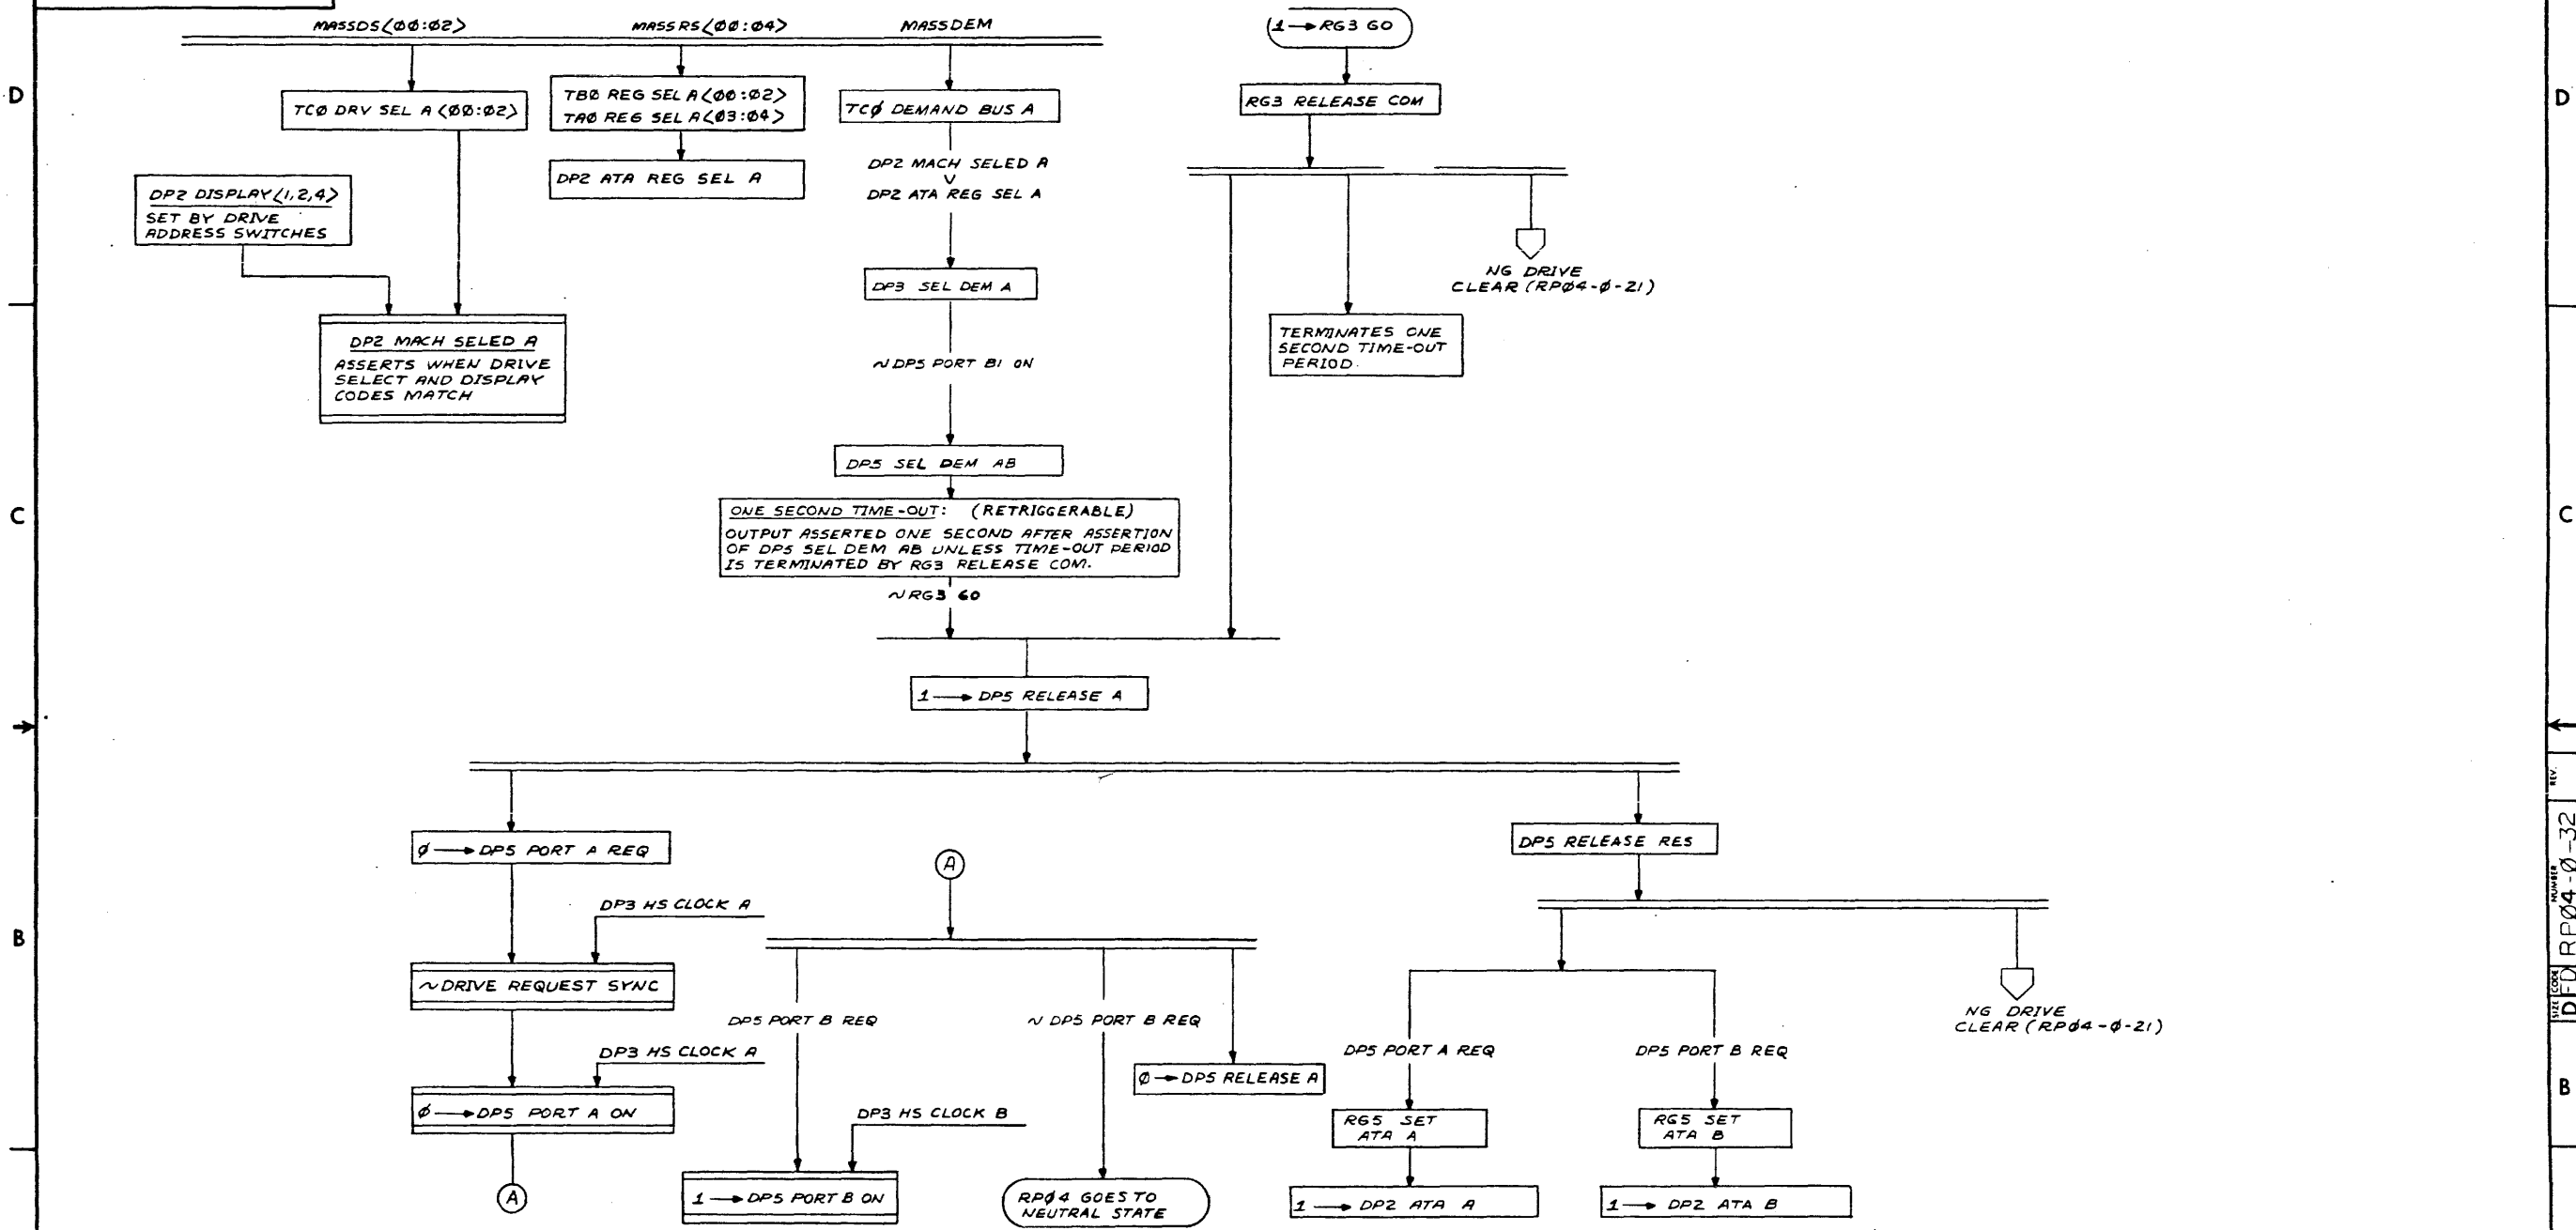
D

MASSDS⟨ØØ:Ø2⟩

MASSRS⟨ØØ:Ø4⟩

MASSDEM

TCØ DRV SEL A ⟨ØØ:Ø2⟩

TBØ REG SEL A⟨ØØ:Ø2⟩
TAØ REG SEL A⟨Ø3:Ø4⟩

TCØ DEMAND BUS A

DP2 ATA REG SEL A

DP2 DISPLAY⟨1,2,4⟩
SET BY DRIVE ADDRESS SWITCHES

DP2 MACH SELED A
V
DP2 ATA REG SEL A

DP3 SEL DEM A

DP2 MACH SELED A
ASSERTS WHEN DRIVE SELECT AND DISPLAY CODES MATCH

~DP5 PORT B1 ON

DP5 SEL DEM AB

ONE SECOND TIME-OUT: (RETRIGGERABLE)
OUTPUT ASSERTED ONE SECOND AFTER ASSERTION OF DP5 SEL DEM AB UNLESS TIME-OUT PERIOD IS TERMINATED BY RG3 RELEASE COM.

~RG3 GO

1 → RG3 GO

RG3 RELEASE COM

NG DRIVE CLEAR (RPØ4-Ø-21)

TERMINATES ONE SECOND TIME-OUT PERIOD

C

1 → DP5 RELEASE A

Ø → DP5 PORT A REQ

DP3 HS CLOCK A

~DRIVE REQUEST SYNC

DP3 HS CLOCK A

Ø → DP5 PORT A ON

(A)

(A)

DP5 PORT B REQ

~DP5 PORT B REQ

Ø → DP5 RELEASE A

DP3 HS CLOCK B

1 → DP5 PORT B ON

RPØ4 GOES TO NEUTRAL STATE

DP5 RELEASE RES

DP5 PORT A REQ

DP5 PORT B REQ

NG DRIVE CLEAR (RPØ4-Ø-21)

RG5 SET ATA A

RG5 SET ATA B

1 → DP2 ATA A

1 → DP2 ATA B

B

D

C

B

SIZE D CODE FD NUMBER RPØ4-Ø-32 REV.